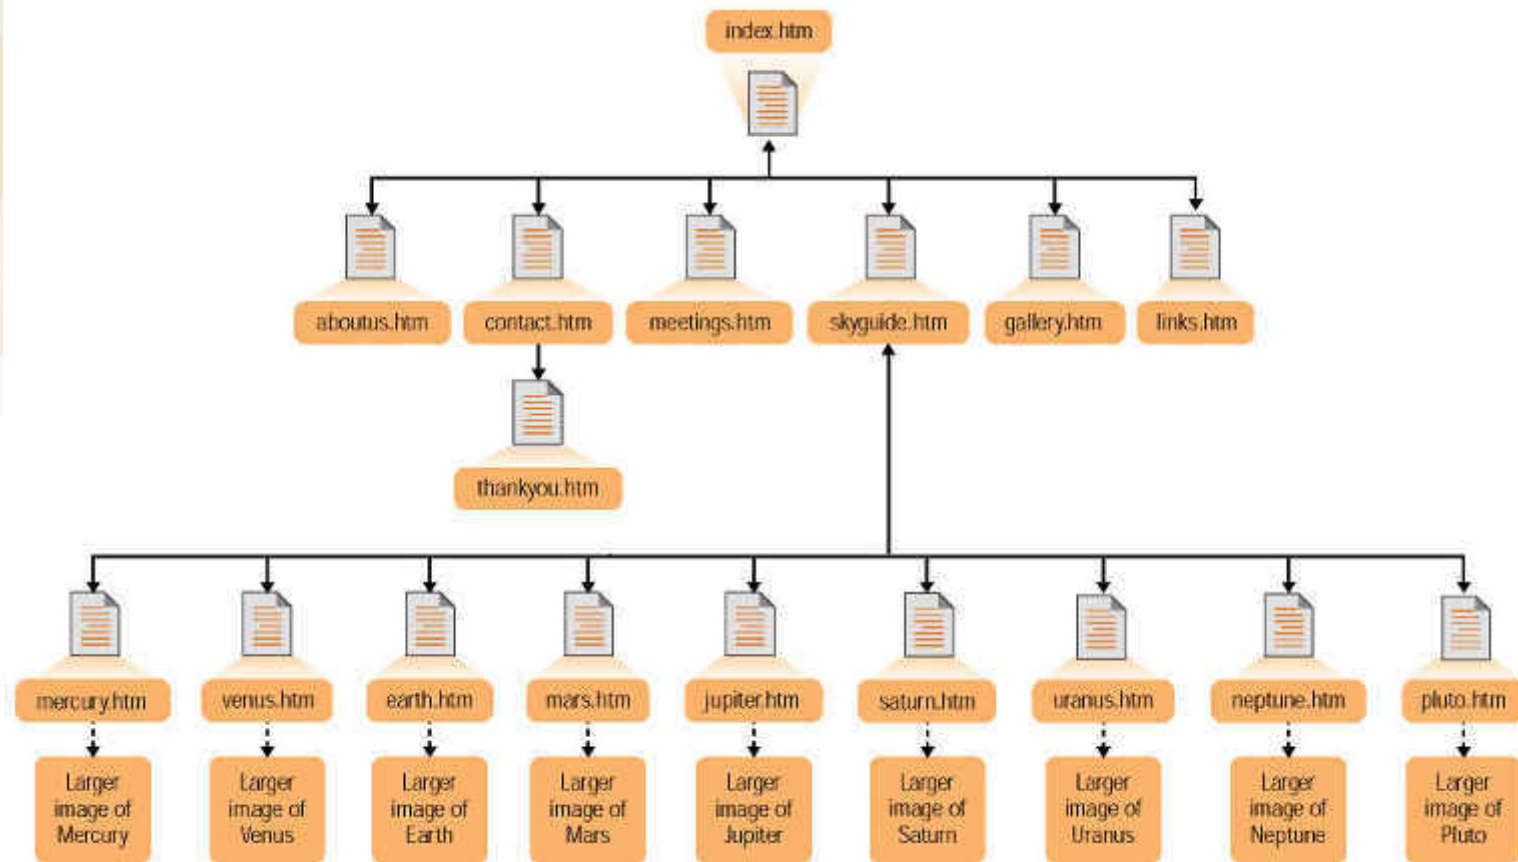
index.htm

aboutus.htm
contact.htm
meetings.htm
skyguide.htm
gallery.htm
links.htm

thankyou.htm

mercury.htm
venus.htm
earth.htm
mars.htm
jupiter.htm
saturn.htm
uranus.htm
neptune.htm
pluto.htm

Larger image of Mercury
Larger image of Venus
Larger image of Earth
Larger image of Mars
Larger image of Jupiter
Larger image of Saturn
Larger image of Uranus
Larger image of Neptune
Larger image of Pluto